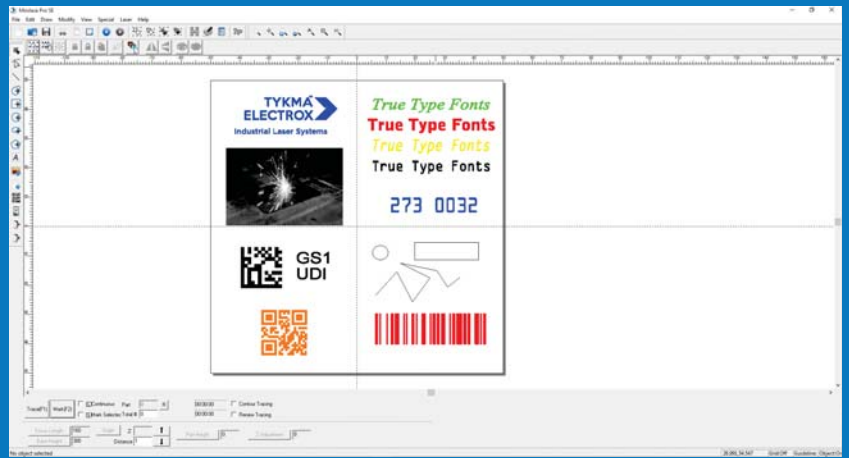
Minilase Pro SE

File Edit Draw Modify View Special Laser Help

TYKMA ELECTROX

Industrial Laser Systems

True Type Fonts

True Type Fonts

True Type Fonts

True Type Fonts

273 0032

GS1
UDI

Trace(F1) Mark(F2) Continuous Part 0 Mark Selected Total # 0

00:00:00 Contour Tracing
00:00:00 Rotate Tracing

No object selected

Grid:Off Guideline: Object:Off